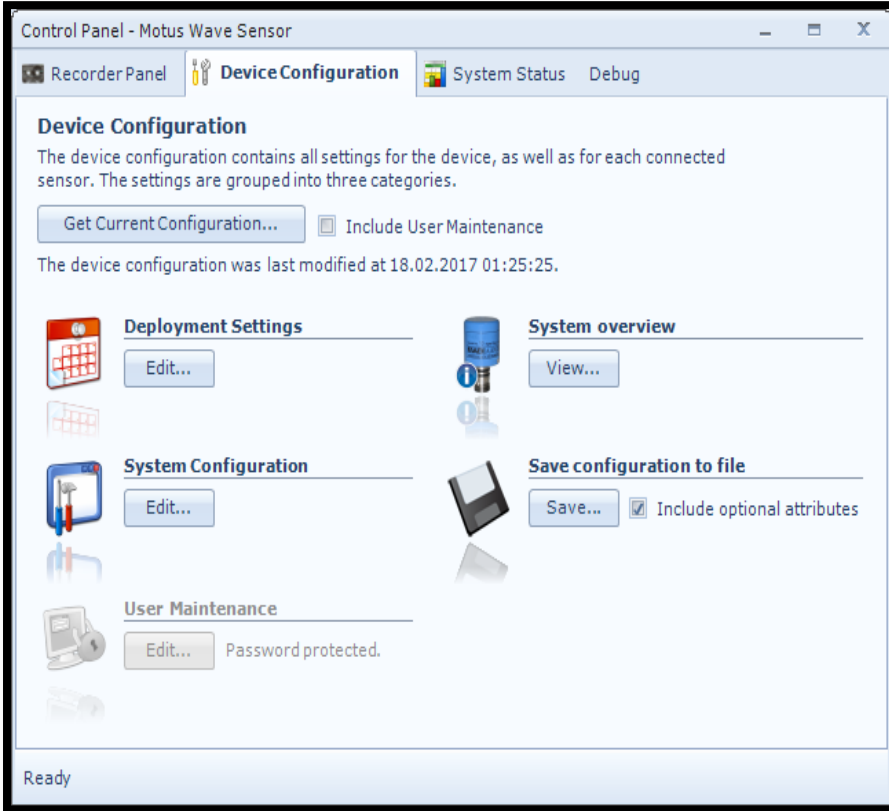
Control Panel - Motus Wave Sensor

Recorder Panel | Device Configuration | System Status | Debug

**Device Configuration**

The device configuration contains all settings for the device, as well as for each connected sensor. The settings are grouped into three categories.

Get Current Configuration... ☐ Include User Maintenance

The device configuration was last modified at 18.02.2017 01:25:25.

**Deployment Settings**
Edit...

**System overview**
View...

**System Configuration**
Edit...

**Save configuration to file**
Save... ☑ Include optional attributes

**User Maintenance**
Edit... Password protected.

Ready